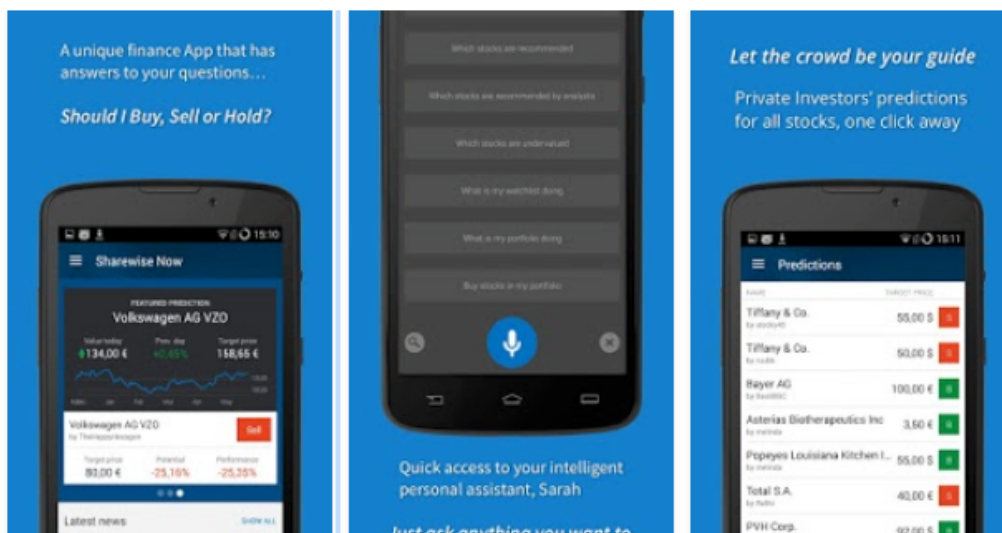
A unique finance App that has answers to your questions...

Should I Buy, Sell or Hold?

15:10

Sharewise Now

FEATURED PREDICTION

Volkswagen AG VZO

Value today
$134,00 €

Prev. day
+0,65%

Target price
158,65 €

Volkswagen AG VZO
by TheHappyInvestor

Sell

Target price
80,00 €

Potential
-25,16%

Performance
-25,35%

Latest news

SHOW ALL

Which stocks are recommended

Which stocks are recommended by analysts

Which stocks are undervalued

What is my watchlist doing

What is my portfolio doing

Buy stocks in my portfolio

Quick access to your intelligent personal assistant, Sarah

Just ask anything you want to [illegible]

Let the crowd be your guide

Private Investors' predictions for all stocks, one click away

15:11

Predictions

NAME

TARGET PRICE

Tiffany & Co.
by stocky45
55,00 $

Tiffany & Co.
by rudik
50,00 $

Bayer AG
by Best800
100,00 €

Asterias Biotherapeutics Inc
by melinda
3,50 €

Popeyes Louisiana Kitchen I...
by melinda
55,00 $

Total S.A.
by Rudio
40,00 €

PVH Corp.
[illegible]